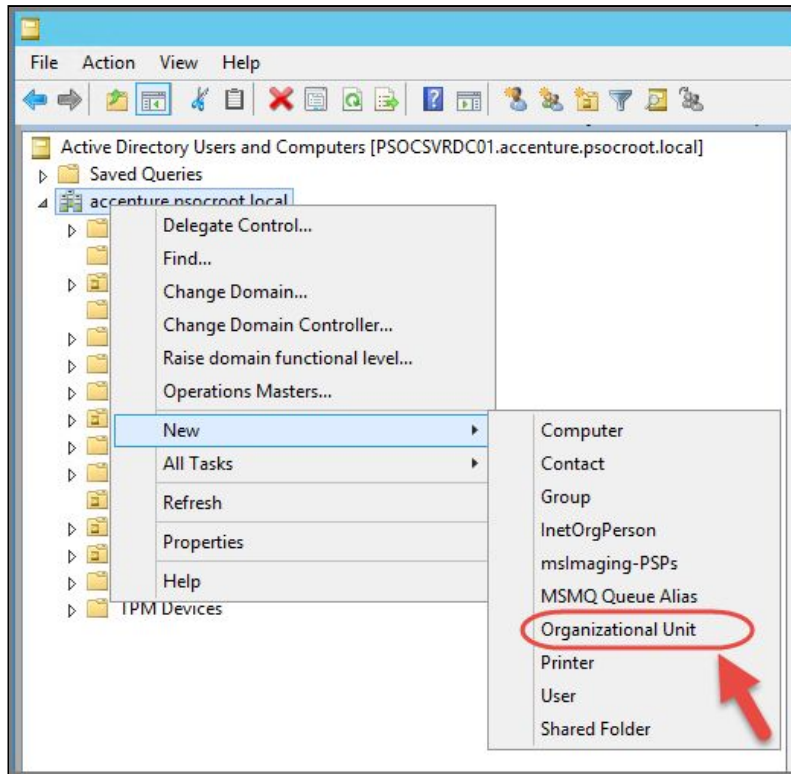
File Action View Help

Active Directory Users and Computers [PSOCSVRDC01.accenture.psocroot.local]
Saved Queries
accenture.psocroot.local
TPM Devices

Delegate Control...
Find...
Change Domain...
Change Domain Controller...
Raise domain functional level...
Operations Masters...
New
All Tasks
Refresh
Properties
Help

Computer
Contact
Group
InetOrgPerson
msImaging-PSPs
MSMQ Queue Alias
Organizational Unit
Printer
User
Shared Folder